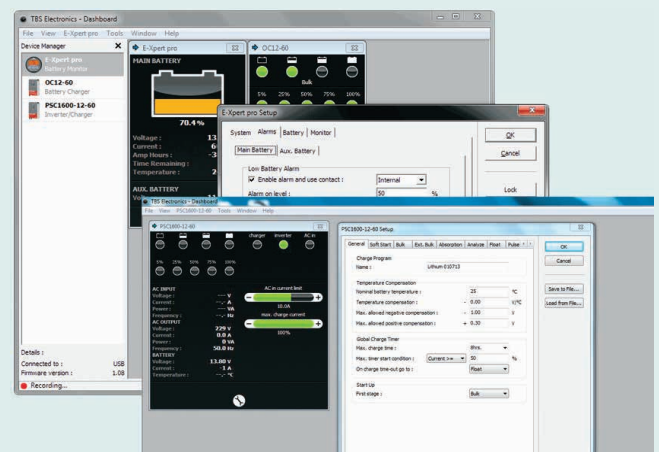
TBS Electronics - Dashboard

File View E-Xpert pro Tools Window Help

Device Manager

E-Xpert pro
Battery Monitor

OC12-60
Battery Charger

PSC1600-12-60
Inverter/Charger

E-Xpert pro

MAIN BATTERY

70.4%

Voltage : 13
Current : 6
Amp Hours : -3
Time Remaining :
Temperature : 2

AUX. BATTERY

OC12-60

Bulk

5% 25% 50% 75% 100%

E-Xpert pro Setup

System Alarms Battery Monitor

Main Battery Aux. Battery

Low Battery Alarm

Enable alarm and use contact : Internal

Alarm on level : 50 %

OK

Cancel

Lock

Details :

Connected to : USB

Firmware version : 1.08

Recording...

TBS Electronics - Dashboard

File View PSC1600-12-60 Tools Window Help

PSC1600-12-60

charger inverter AC in

5% 25% 50% 75% 100%

AC INPUT
Voltage : --- V
Current : --.- A
Power : --- VA
Frequency : --.- Hz
AC OUTPUT
Voltage : 229 V
Current : 0.0 A
Power : 0 VA
Frequency : 50.0 Hz
BATTERY
Voltage : 13.00 V
Current : -1 A
Temperature : --.- °C

AC in current limit

10.0A

max. charge current

100%

PSC1600-12-60 Setup

General Soft Start Bulk Ext. Bulk Absorption Analyze Float Pulse

Charge Program
Name : Lithium 010713

Temperature Compensation
Nominal battery temperature : 25 °C
Temperature compensation : - 0.00 V/°C
Max. allowed negative compensation : - 1.00 V
Max. allowed positive compensation : + 0.30 V

Global Charge Timer
Max. charge time : 8hrs.
Max. timer start condition : Current >= 50 %
On charge time-out go to : Float

Start Up
First stage : Bulk

OK

Cancel

Save to File...

Load from File...